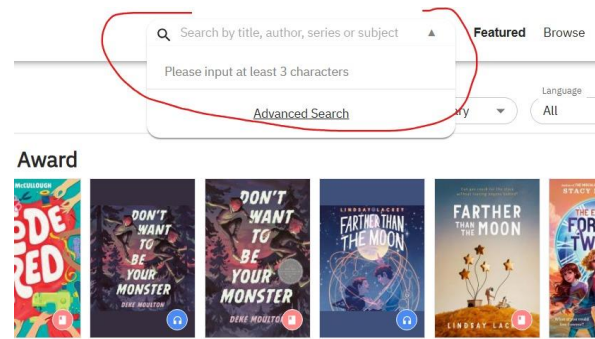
Search by title, author, series or subject

Please input at least 3 characters

Advanced Search

Featured Browse

Language

ry

All

Award

McCULLOUGH

DE RED

DON'T WANT TO BE YOUR MONSTER

DEKE MOULTON

DON'T WANT TO BE YOUR MONSTER

DEKE MOULTON

LINDSAY LACKEY

FARTHER THAN THE MOON

FARTHER THAN THE MOON

LINDSAY LACKEY

STACY

FOR

TW